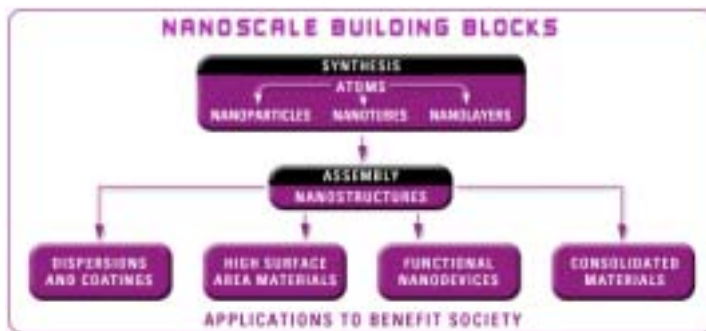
NANOSCALE BUILDING BLOCKS

SYNTHESIS

ATOMS

NANOPARTICLES NANOTUBES NANOLAYERS

ASSEMBLY

NANOSTRUCTURES

DISPERSIONS AND COATINGS

HIGH SURFACE AREA MATERIALS

FUNCTIONAL NANODEVICES

CONSOLIDATED MATERIALS

APPLICATIONS TO BENEFIT SOCIETY